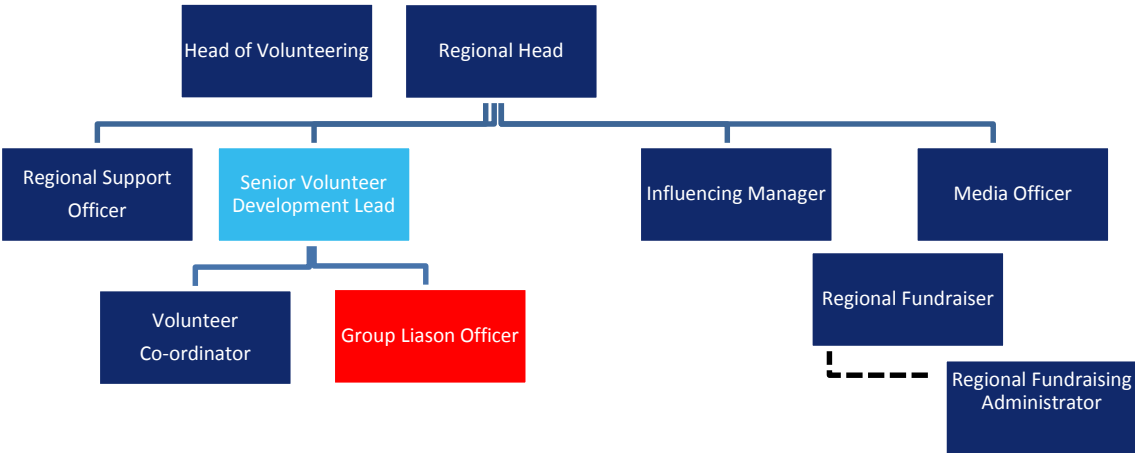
Head of Volunteering

Regional Head

Regional Support Officer

Senior Volunteer Development Lead

Influencing Manager

Media Officer

Regional Fundraiser

Volunteer Co-ordinator

Group Liason Officer

Regional Fundraising Administrator